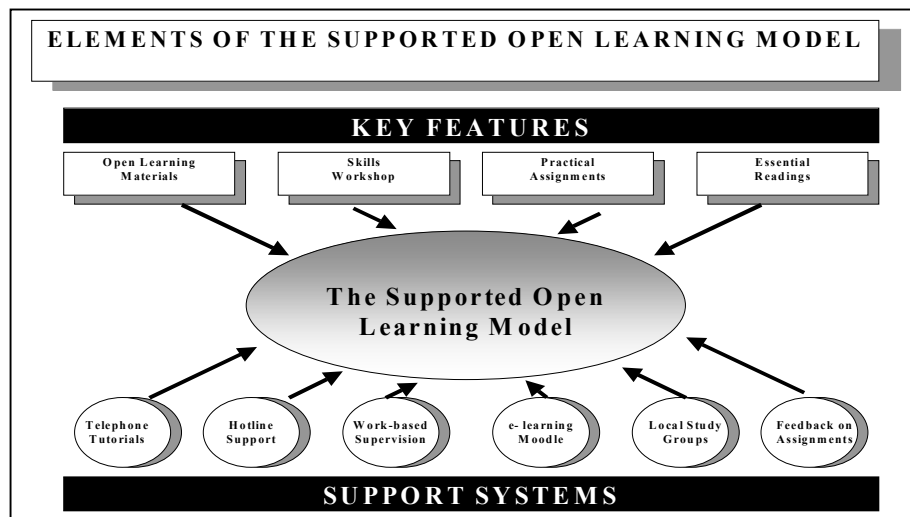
ELEMENTS OF THE SUPPORTED OPEN LEARNING MODEL

KEY FEATURES

Open Learning Materials

Skills Workshop

Practical Assignments

Essential Readings

The Supported Open Learning Model

Telephone Tutorials

Hotline Support

Work-based Supervision

e- learning Moodle

Local Study Groups

Feedback on Assignments

SUPPORT SYSTEMS